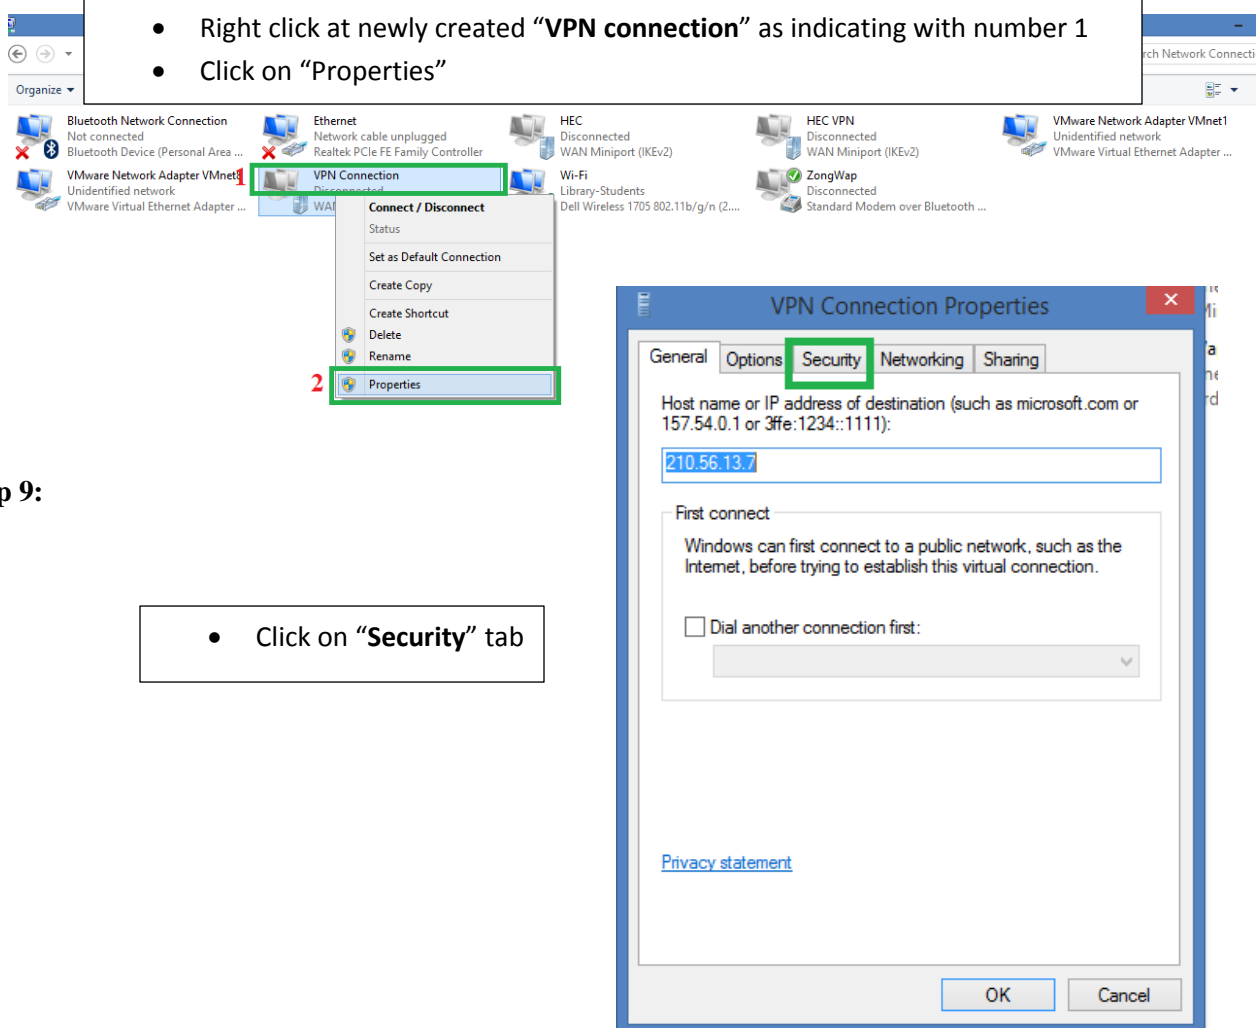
• Right click at newly created “**VPN connection**” as indicating with number 1
• Click on “Properties”

rch Network Connecti

Organize

Bluetooth Network Connection
Not connected
Bluetooth Device (Personal Area ...

Ethernet
Network cable unplugged
Realtek PCIe FE Family Controller

HEC
Disconnected
WAN Miniport (IKEv2)

HEC VPN
Disconnected
WAN Miniport (IKEv2)

VMware Network Adapter VMnet1
Unidentified network
VMware Virtual Ethernet Adapter ...

VMware Network Adapter VMnet8
Unidentified network
VMware Virtual Ethernet Adapter ...

1

VPN Connection
Disconnected
WAN

Wi-Fi
Library-Students
Dell Wireless 1705 802.11b/g/n (2....

ZongWap
Disconnected
Standard Modem over Bluetooth ...

Connect / Disconnect
Status
Set as Default Connection
Create Copy
Create Shortcut
Delete
Rename
2
Properties

p 9:

• Click on “**Security**” tab

VPN Connection Properties

General | Options | Security | Networking | Sharing

Host name or IP address of destination (such as microsoft.com or 157.54.0.1 or 3ffe:1234::1111):

210.56.13.7

First connect

Windows can first connect to a public network, such as the Internet, before trying to establish this virtual connection.

Dial another connection first:

Privacy statement

OK
Cancel